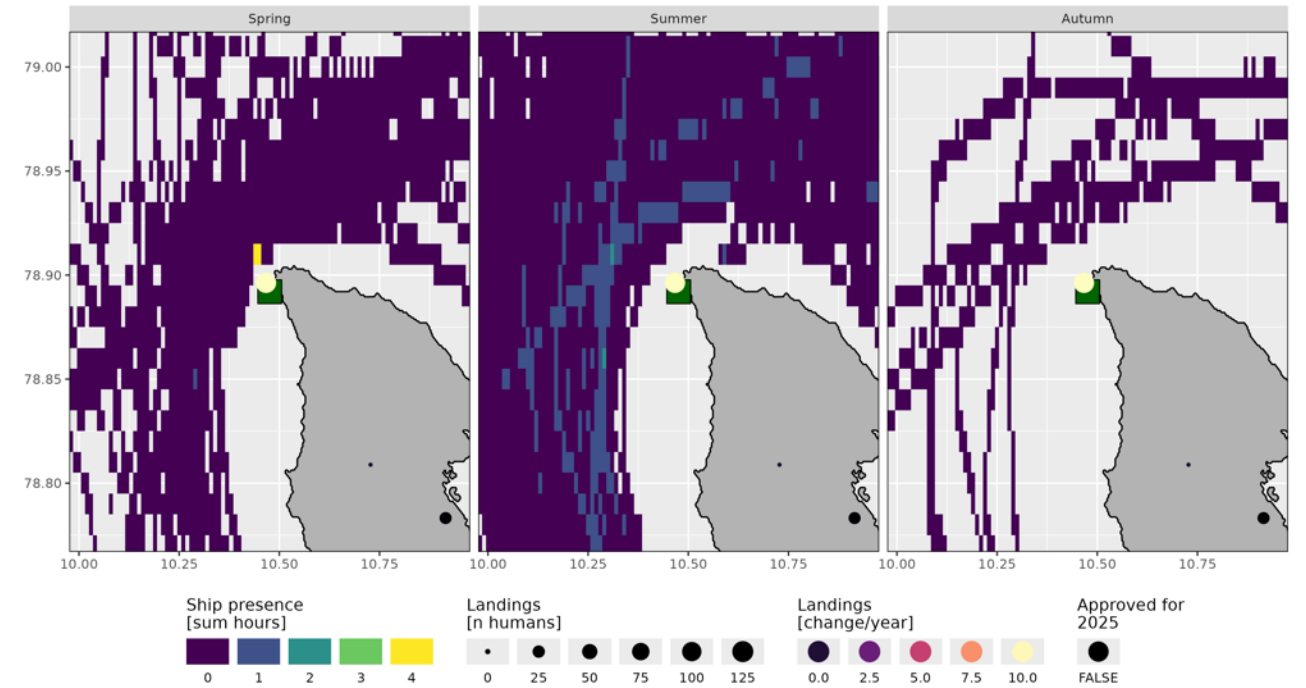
Spring

Summer

Autumn

79.00
78.95
78.90
78.85
78.80

10.00 10.25 10.50 10.75
10.00 10.25 10.50 10.75
10.00 10.25 10.50 10.75

Ship presence
[sum hours]
0 1 2 3 4

Landings
[n humans]
0 25 50 75 100 125

Landings
[change/year]
0.0 2.5 5.0 7.5 10.0

Approved for
2025
FALSE